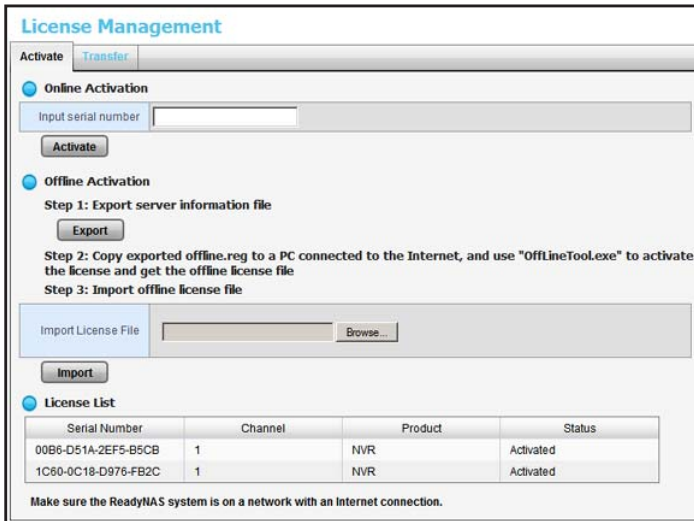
License Management

Activate Transfer

Online Activation

Input serial number

Activate

Offline Activation

Step 1: Export server information file

Export

Step 2: Copy exported offline.reg to a PC connected to the Internet, and use "OffLineTool.exe" to activate the license and get the offline license file

Step 3: Import offline license file

Import License File Browse...

Import

License List

| Serial Number | Channel | Product | Status |
|---|---|---|---|
| 00B6-D51A-2EF5-B5CB | 1 | NVR | Activated |
| 1C60-0C18-D976-FB2C | 1 | NVR | Activated |

Make sure the ReadyNAS system is on a network with an Internet connection.